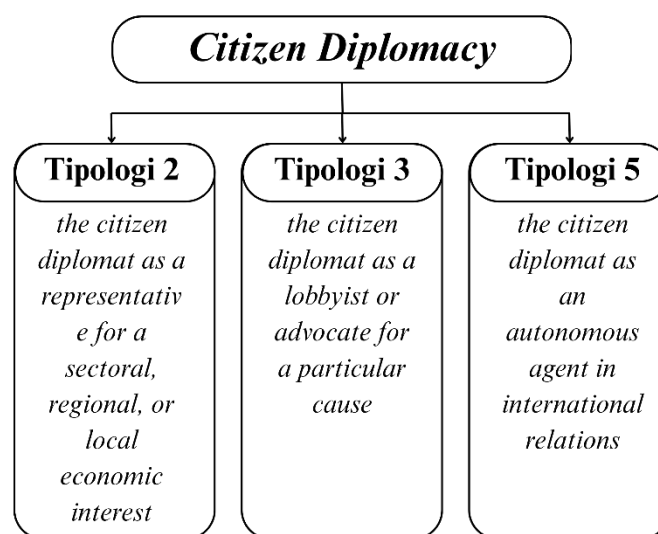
Citizen Diplomacy

Tipologi 2

the citizen diplomat as a representative for a sectoral, regional, or local economic interest

Tipologi 3

the citizen diplomat as a lobbyist or advocate for a particular cause

Tipologi 5

the citizen diplomat as an autonomous agent in international relations